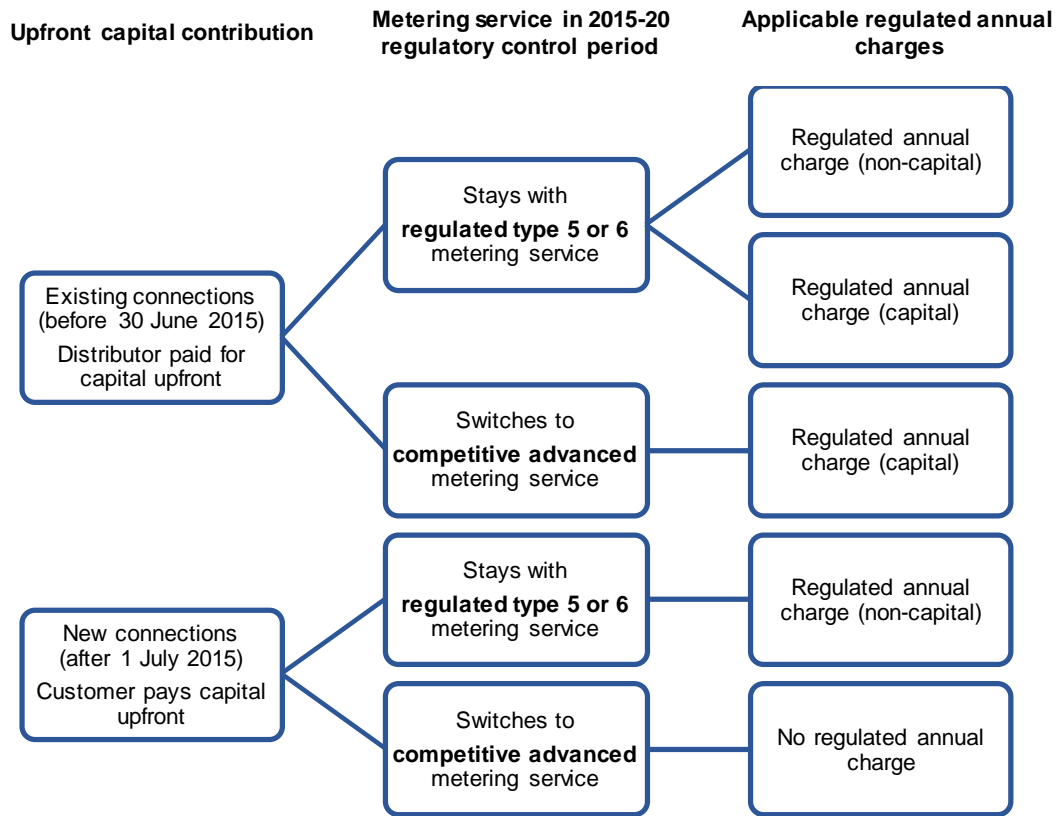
Upfront capital contribution

Metering service in 2015-20 regulatory control period

Applicable regulated annual charges

Regulated annual charge (non-capital)

Stays with **regulated type 5 or 6** metering service

Regulated annual charge (capital)

Existing connections (before 30 June 2015)

Distributor paid for capital upfront

Switches to **competitive advanced** metering service

Regulated annual charge (capital)

Stays with **regulated type 5 or 6** metering service

Regulated annual charge (non-capital)

New connections (after 1 July 2015)

Customer pays capital upfront

Switches to **competitive advanced** metering service

No regulated annual charge